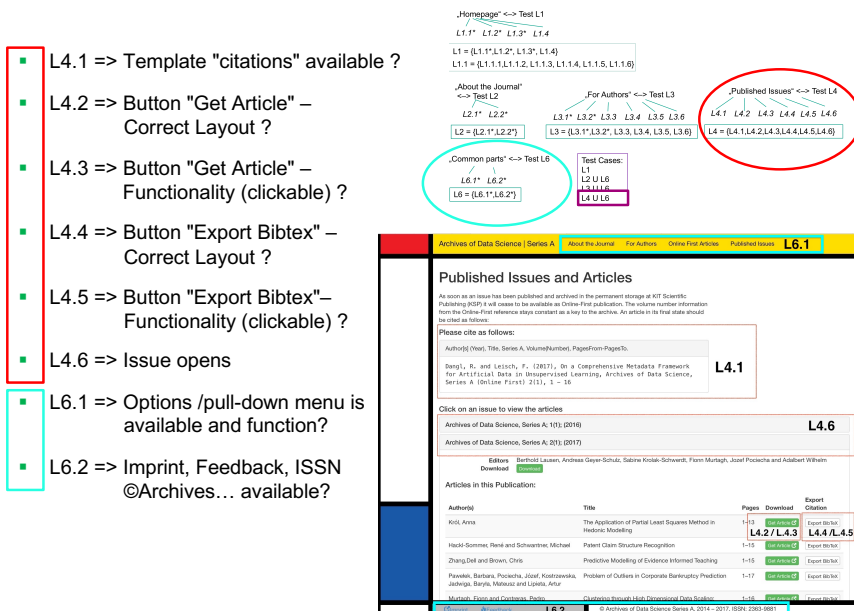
L4.1 => Template "citations" available ?

L4.2 => Button "Get Article" – Correct Layout ?

L4.3 => Button "Get Article" – Functionality (clickable) ?

L4.4 => Button "Export Bibtex" – Correct Layout ?

L4.5 => Button "Export Bibtex"– Functionality (clickable) ?

L4.6 => Issue opens

L6.1 => Options /pull-down menu is available and function?

L6.2 => Imprint, Feedback, ISSN ©Archives… available?

„Homepage" <–> Test L1

L1.1* L1.2* L1.3* L1.4

L1 = {L1.1*,L1.2*, L1.3*, L1.4}
L1.1 = {L1.1.1,L1.1.2, L1.1.3, L1.1.4, L1.1.5, L1.1.6}

„About the Journal" <–> Test L2

L2.1* L2.2*

L2 = {L2.1*,L2.2*}

„For Authors" <–> Test L3

L3.1* L3.2* L3.3 L3.4 L3.5 L3.6

L3 = {L3.1*,L3.2*, L3.3, L3.4, L3.5, L3.6}

„Published Issues" <–> Test L4

L4.1 L4.2 L4.3 L4.4 L4.5 L4.6

L4 = {L4.1,L4.2,L4.3,L4.4,L4.5,L4.6}

„Common parts" <–> Test L6

L6.1* L6.2*

L6 = {L6.1*,L6.2*}

Test Cases:
L1
L2 U L6
L3 U L6
L4 U L6

Archives of Data Science | Series A About the Journal For Authors Online First Articles Published Issues L6.1

Published Issues and Articles

As soon as an issue has been published and archived in the permanent storage at KIT Scientific Publishing (KSP) it will cease to be available as Online-First publication. The volume number information from the Online-First reference stays constant as a key to the archive. An article in its final state should be cited as follows:

Please cite as follows:

Author(s) (Year), Title, Series A, Volume(Number), PagesFrom-PagesTo.

Dangl, R. and Leisch, F. (2017), On a Comprehensive Metadata Framework for Artificial Data in Unsupervised Learning, Archives of Data Science, Series A (Online First) 2(1), 1 – 16

L4.1

Click on an issue to view the articles

Archives of Data Science, Series A; 1(1); (2016)

L4.6

Archives of Data Science, Series A; 2(1); (2017)

Editors Berthold Lausen, Andreas Geyer-Schulz, Sabine Krolak-Schwerdt, Fionn Murtagh, Józef Pociecha and Adalbert Wilhelm
Download Download

Articles in this Publication:

| Author(s) | Title | Pages | Download | Export Citation |
|---|---|---|---|---|
| Król, Anna | The Application of Partial Least Squares Method in Hedonic Modelling | 1–13 | Get Article | Export BibTeX |
| Hackl-Sommer, René and Schwantner, Michael | Patent Claim Structure Recognition | 1–15 | Get Article | Export BibTeX |
| Zhang,Dell and Brown, Chris | Predictive Modelling of Evidence Informed Teaching | 1–15 | Get Article | Export BibTeX |
| Pawełek, Barbara, Pociecha, Józef, Kostrzewska, Jadwiga, Baryła, Mateusz and Lipieta, Artur | Problem of Outliers in Corporate Bankruptcy Prediction | 1–17 | Get Article | Export BibTeX |
| Murtagh, Fionn and Contreras, Pedro | Clustering through High Dimensional Data Scaling | 1–16 | Get Article | Export BibTeX |

L4.2 / L.4.3

L4.4 /L.4.5

Imprint Feedback L6.2 © Archives of Data Science Series A, 2014 - 2017, ISSN: 2363-9881